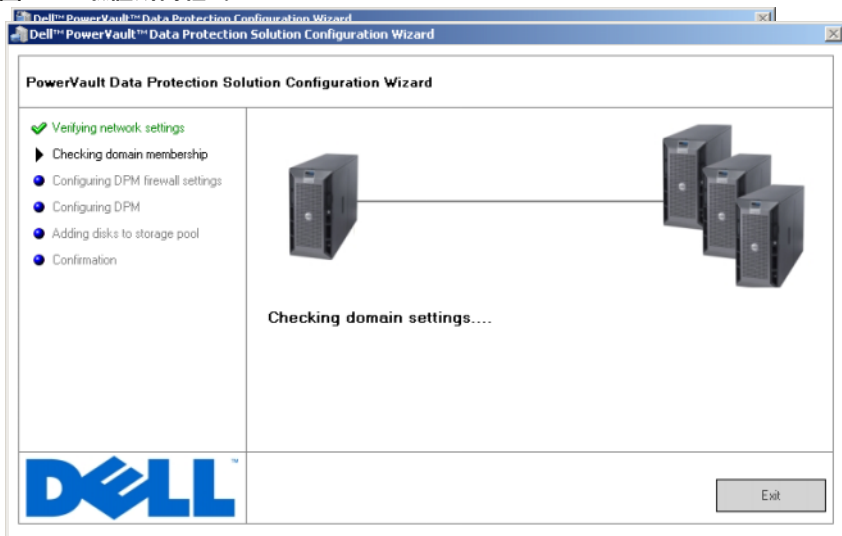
Dell™ PowerVault™ Data Protection Configuration Wizard

Dell™ PowerVault™ Data Protection Solution Configuration Wizard

PowerVault Data Protection Solution Configuration Wizard

Verifying network settings
Checking domain membership
Configuring DPM firewall settings
Configuring DPM
Adding disks to storage pool
Confirmation

Checking domain settings....

DELL™

Exit